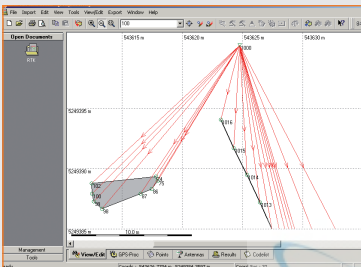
File Import Edit View Tools View/Edit Export Window Help

100

Open Documents

RTK

543615 m
543620 m
543625 m
543630 m

1000

5245395 m

5245390 m

5245385 m

1016
1015
1014
1013

92
93
94
95
96
97
98

10.0 m

Management
Tools

View/Edit
GPS Proc
Points
Antennas
Results
CodeList